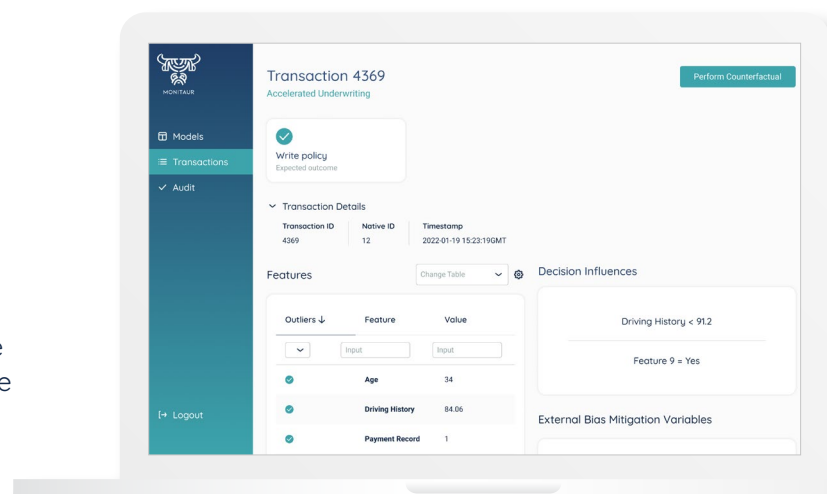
MONITAUR

Models
Transactions
Audit

Logout

Transaction 4369
Accelerated Underwriting

Perform Counterfactual

Write policy
Expected outcome

Transaction Details

| Transaction ID | Native ID | Timestamp |
|---|---|---|
| 4369 | 12 | 2022-01-19 15:23:19GMT |

Features

Change Table

| Outliers ↓ | Feature | Value |
|---|---|---|
| | Input | Input |
| | Age | 34 |
| | Driving History | 84.06 |
| | Payment Record | 1 |

Decision Influences

Driving History < 91.2

Feature 9 = Yes

External Bias Mitigation Variables

e
e